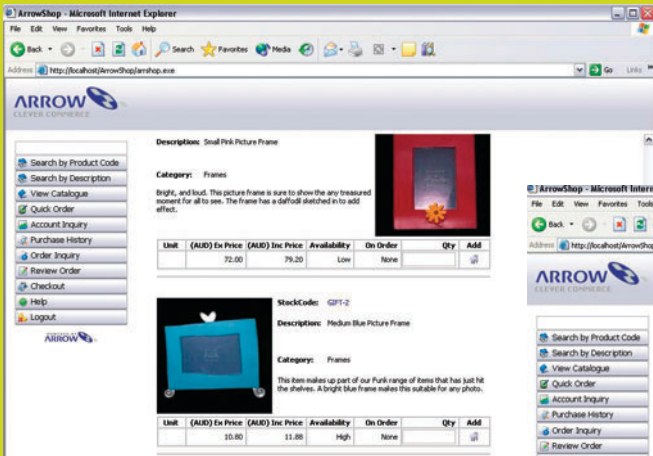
ArrowShop - Microsoft Internet Explorer

File Edit View Favorites Tools Help

Back Search Favorites Media

Address http://localhost/ArrowShop/arrshop.exe Go Links

ARROW
CLEVER COMMERCE

Search by Product Code
Search by Description
View Catalogue
Quick Order
Account Inquiry
Purchase History
Order Inquiry
Review Order
Checkout
Help
Logout

ARROW

Description: Small Pink Picture Frame

Category: Frames

Bright, and loud. This picture frame is sure to show the any treasured moment for all to see. The frame has a daffodil sketched in to add effect.

| Unit | (AUD) Ex Price | (AUD) Inc Price | Availability | On Order | Qty | Add |
|---|---|---|---|---|---|---|
| | 72.00 | 79.20 | Low | None | | |

StockCode: GIFT-2

Description: Medium Blue Picture Frame

Category: Frames

This item makes up part of our Funk range of items that has just hit the shelves. A bright blue frame makes this suitable for any photo.

| Unit | (AUD) Ex Price | (AUD) Inc Price | Availability | On Order | Qty | Add |
|---|---|---|---|---|---|---|
| | 10.80 | 11.88 | High | None | | |

ArrowShop - Microsoft Internet

File Edit View Favorites Tools

Back

Address http://localhost/ArrowShop

ARROW
CLEVER COMMERCE

Search by Product Code
Search by Description
View Catalogue
Quick Order
Account Inquiry
Purchase History
Order Inquiry
Review Order